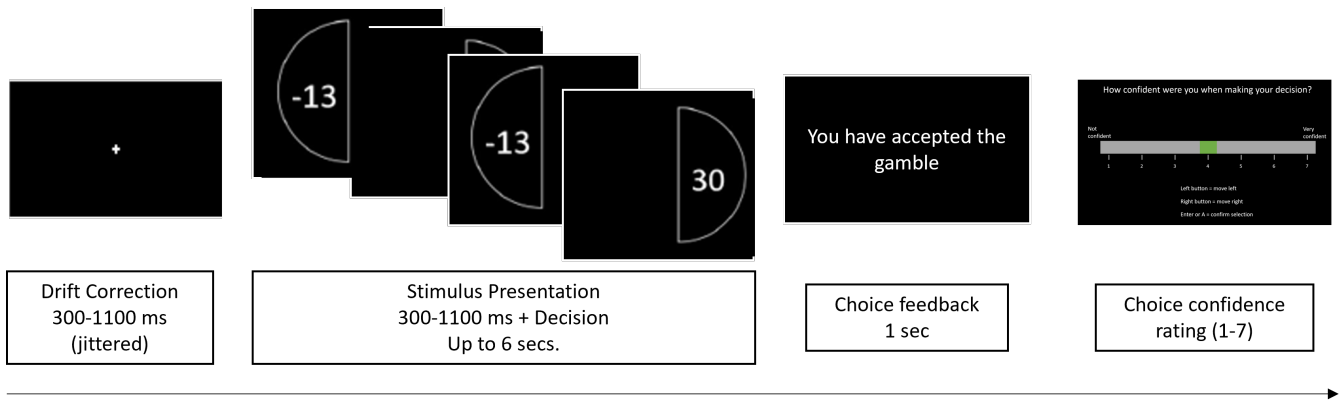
+

-13

-13

30

You have accepted the gamble

How confident were you when making your decision?

Not confident

Very confident

1 2 3 4 5 6 7

Left button = move left

Right button = move right

Enter or A = confirm selection

Drift Correction
300-1100 ms
(jittered)

Stimulus Presentation
300-1100 ms + Decision
Up to 6 secs.

Choice feedback
1 sec

Choice confidence
rating (1-7)